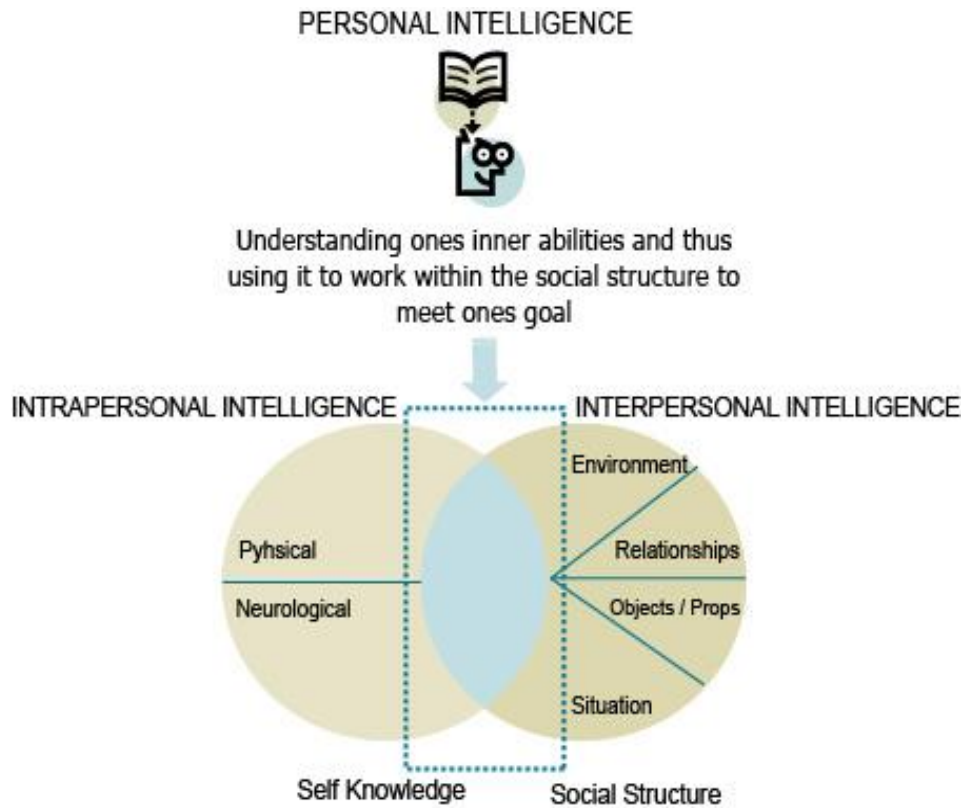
PERSONAL INTELLIGENCE

Understanding ones inner abilities and thus using it to work within the social structure to meet ones goal

INTRAPERSONAL INTELLIGENCE

INTERPERSONAL INTELLIGENCE

Pyhsical

Neurological

Environment

Relationships

Objects / Props

Situation

Self Knowledge

Social Structure